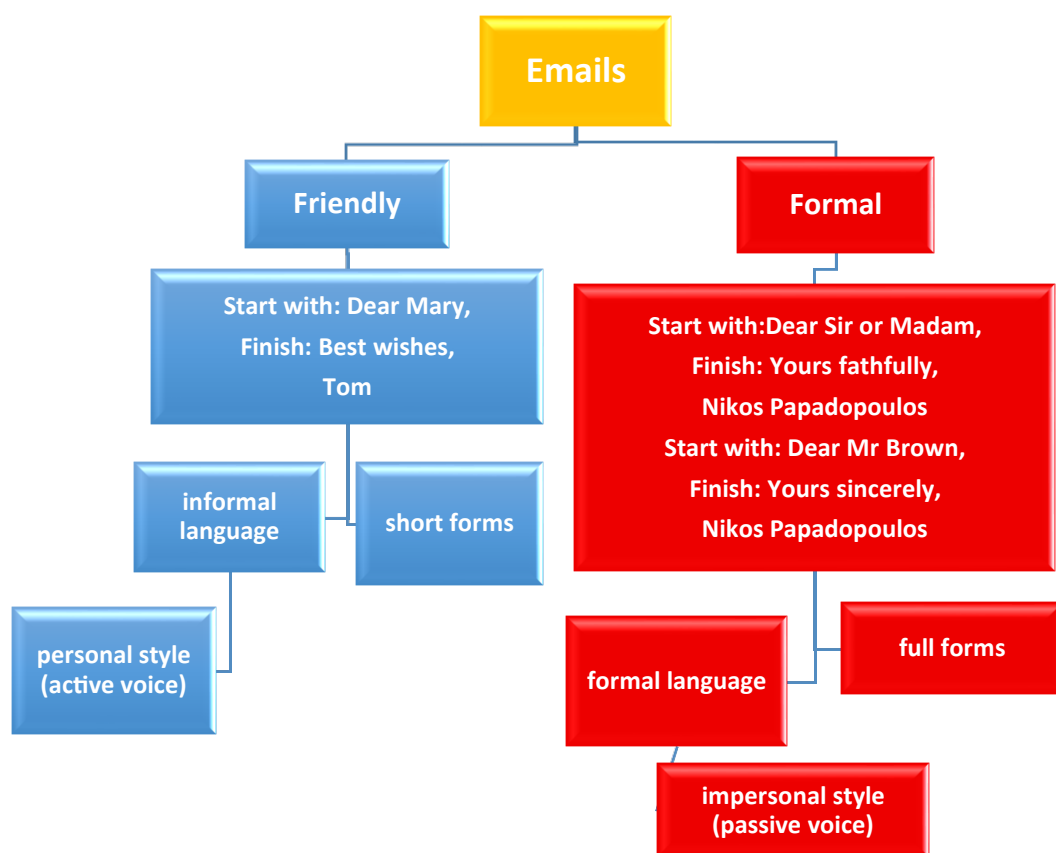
Emails

Friendly

Start with: Dear Mary,
Finish: Best wishes,
Tom

informal language

short forms

personal style (active voice)

Formal

Start with:Dear Sir or Madam,
Finish: Yours fathfully,
Nikos Papadopoulos
Start with: Dear Mr Brown,
Finish: Yours sincerely,
Nikos Papadopoulos

full forms

formal language

impersonal style (passive voice)